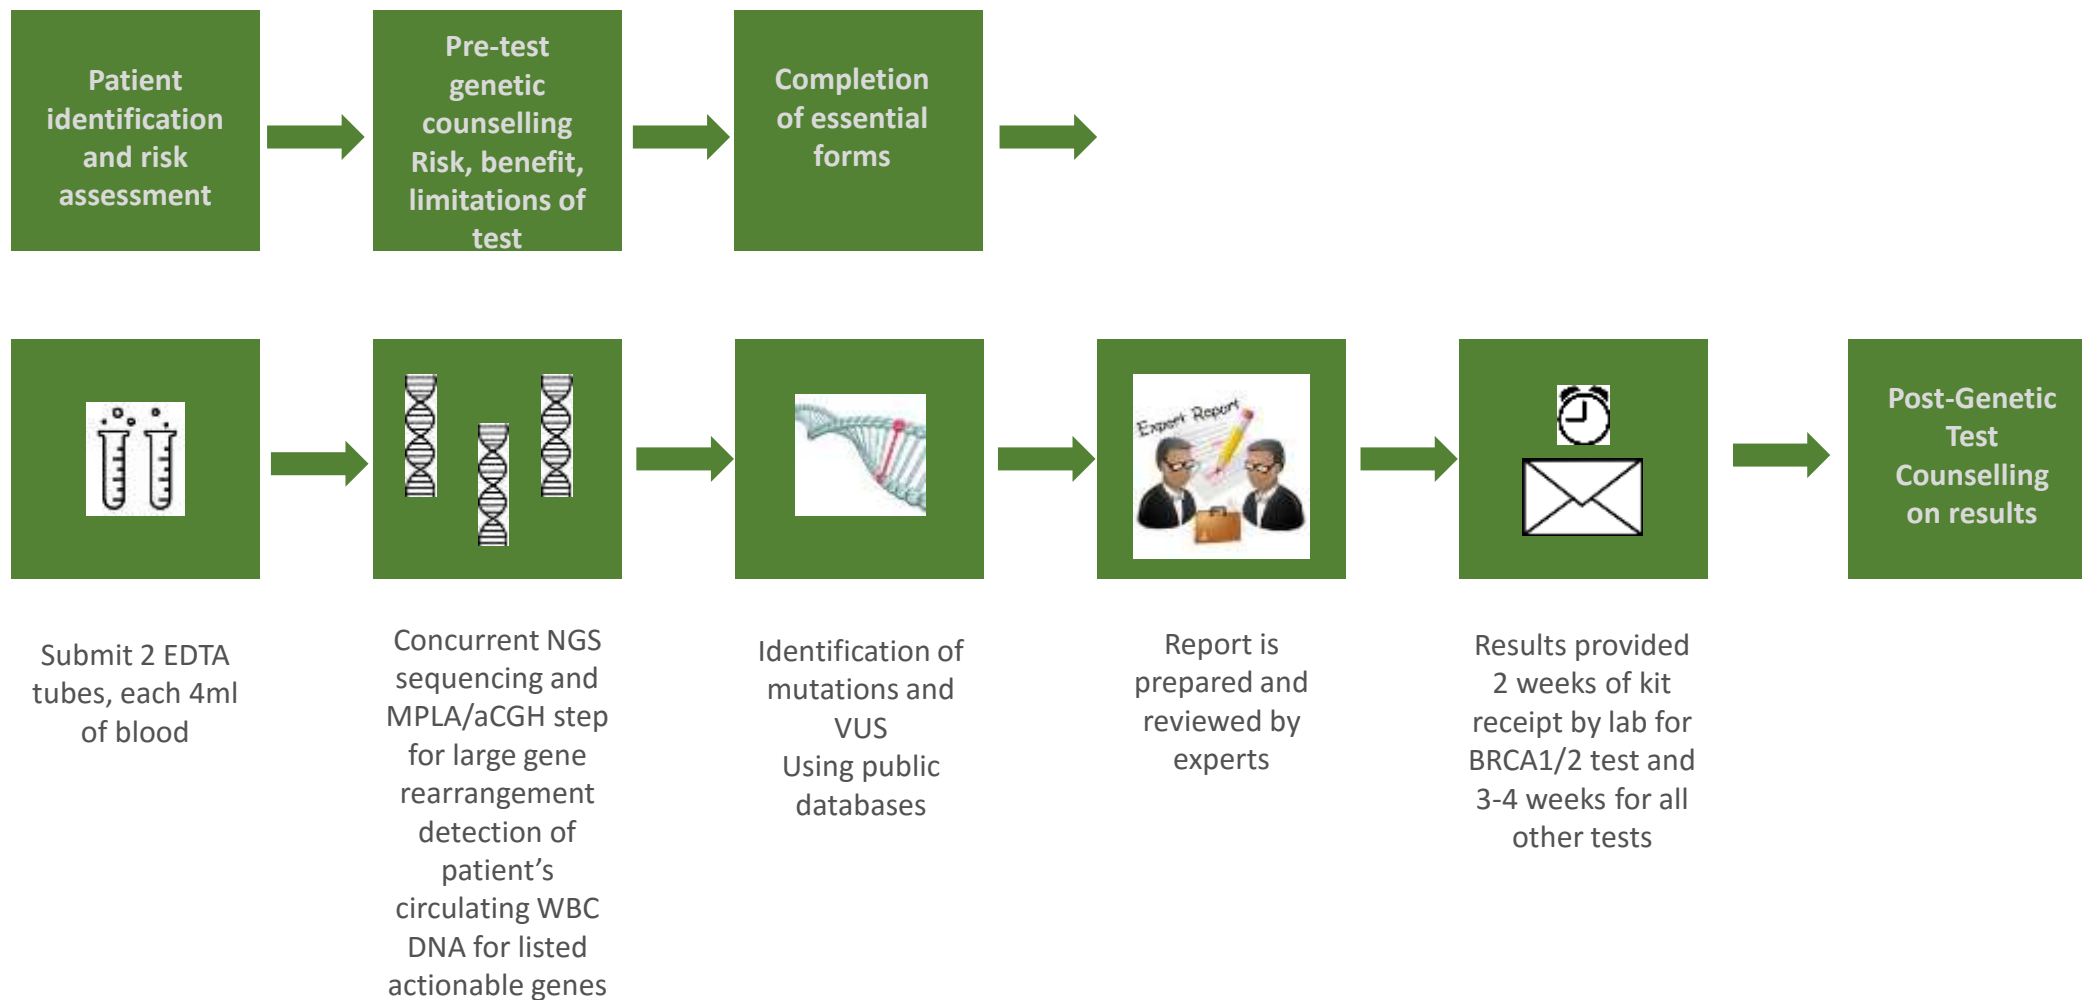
Patient identification and risk assessment

Pre-test genetic counselling Risk, benefit, limitations of test

Completion of essential forms

Expert Report

Post-Genetic Test Counselling on results

Submit 2 EDTA tubes, each 4ml of blood

Concurrent NGS sequencing and MPLA/aCGH step for large gene rearrangement detection of patient's circulating WBC DNA for listed actionable genes

Identification of mutations and VUS
Using public databases

Report is prepared and reviewed by experts

Results provided 2 weeks of kit receipt by lab for BRCA1/2 test and 3-4 weeks for all other tests